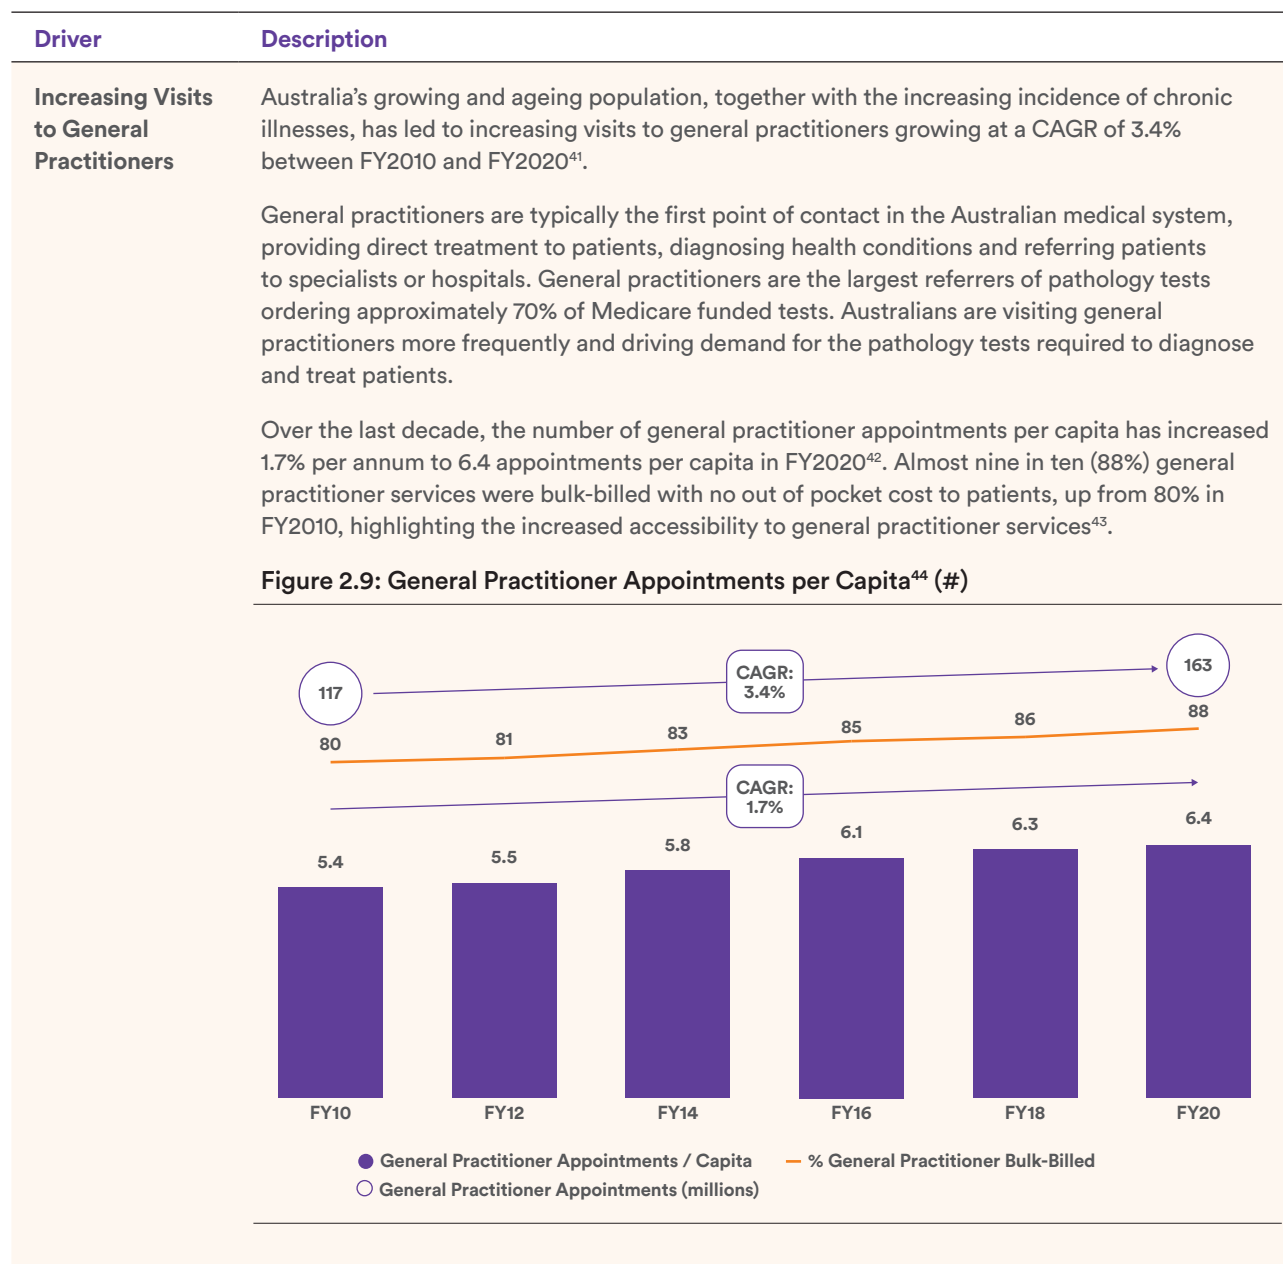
| Driver | Description |
|---|---|
| Increasing Visits to General Practitioners | Australia's growing and ageing population, together with the increasing incidence of chronic illnesses, has led to increasing visits to general practitioners growing at a CAGR of 3.4% between FY2010 and FY2020$^{41}$. |

General practitioners are typically the first point of contact in the Australian medical system, providing direct treatment to patients, diagnosing health conditions and referring patients to specialists or hospitals. General practitioners are the largest referrers of pathology tests ordering approximately 70% of Medicare funded tests. Australians are visiting general practitioners more frequently and driving demand for the pathology tests required to diagnose and treat patients.

Over the last decade, the number of general practitioner appointments per capita has increased 1.7% per annum to 6.4 appointments per capita in FY2020$^{42}$. Almost nine in ten (88%) general practitioner services were bulk-billed with no out of pocket cost to patients, up from 80% in FY2010, highlighting the increased accessibility to general practitioner services$^{43}$.

Figure 2.9: General Practitioner Appointments per Capita$^{44}$ (#)

117
CAGR: 3.4%
163

80 81 83 85 86 88

CAGR: 1.7%

5.4 5.5 5.8 6.1 6.3 6.4

FY10 FY12 FY14 FY16 FY18 FY20

General Practitioner Appointments / Capita
% General Practitioner Bulk-Billed
General Practitioner Appointments (millions)